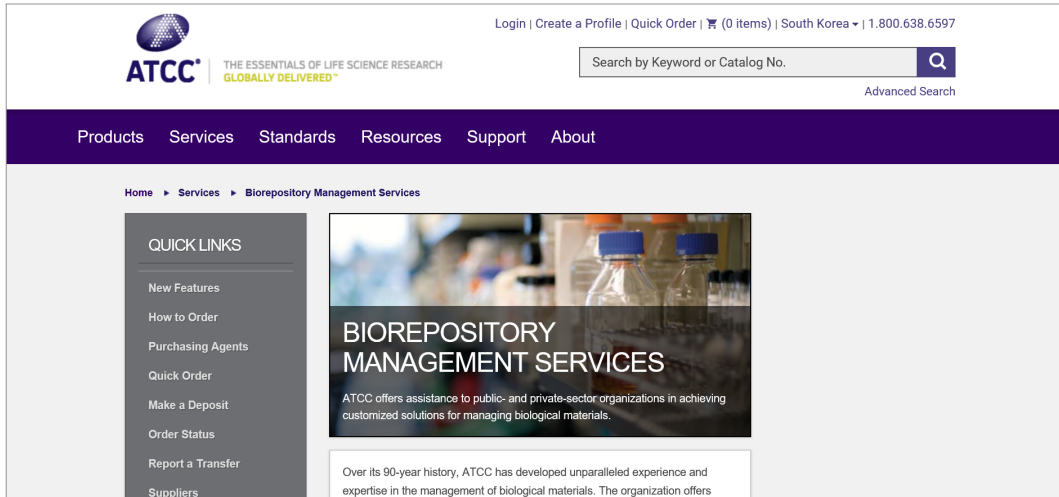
ATCC® THE ESSENTIALS OF LIFE SCIENCE RESEARCH GLOBALLY DELIVERED™

Login | Create a Profile | Quick Order | (0 items) | South Korea | 1.800.638.6597

Search by Keyword or Catalog No.

Advanced Search

Products Services Standards Resources Support About

Home ► Services ► Biorepository Management Services

QUICK LINKS

New Features

How to Order

Purchasing Agents

Quick Order

Make a Deposit

Order Status

Report a Transfer

Suppliers

BIOREPOSITORY MANAGEMENT SERVICES

ATCC offers assistance to public- and private-sector organizations in achieving customized solutions for managing biological materials.

Over its 90-year history, ATCC has developed unparalleled experience and expertise in the management of biological materials. The organization offers